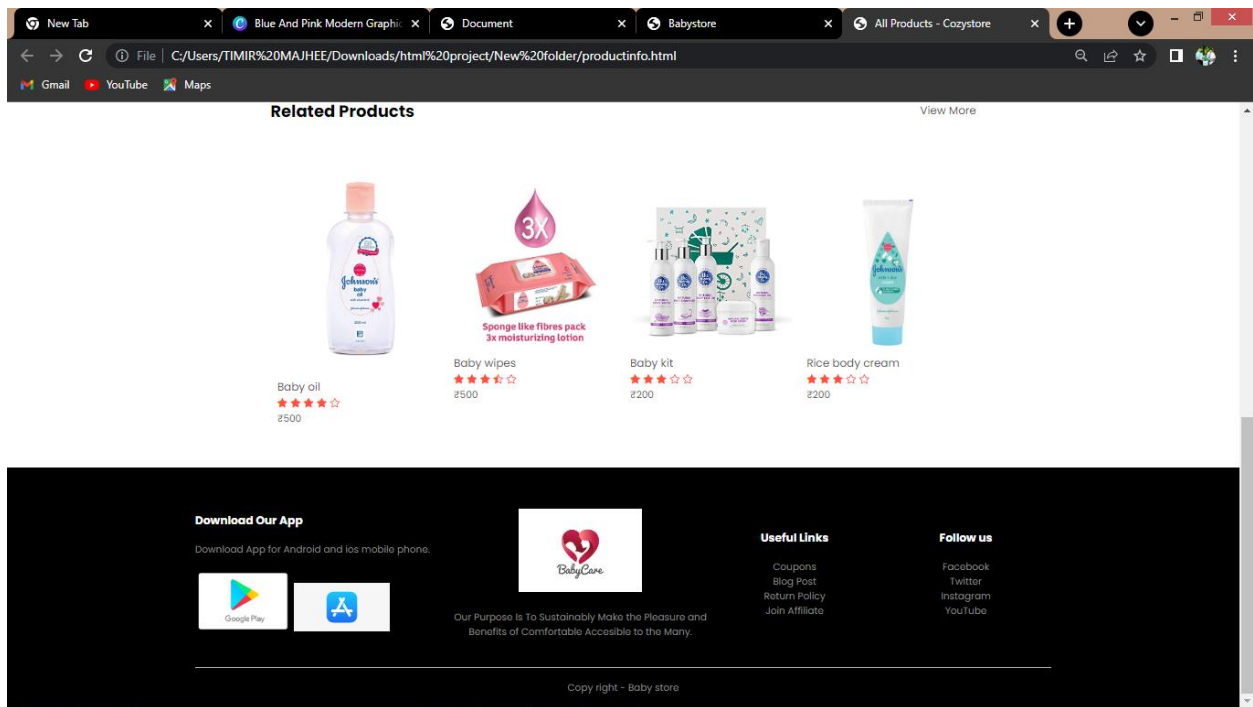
New Tab
Blue And Pink Modern Graphic
Document
Babystore
All Products - Cozystore

File | C:/Users/TIMIR%20MAJHEE/Downloads/html%20project/New%20folder/productinfo.html

Gmail YouTube Maps

Related Products

View More

3X

Sponge like fibres pack
3x moisturizing lotion

Baby oil
₹500

Baby wipes
₹500

Baby kit
₹200

Rice body cream
₹200

Download Our App

Download App for Android and ios mobile phone.

Google Play

BabyCare

Our Purpose Is To Sustainably Make the Pleasure and Benefits of Comfortable Accesible to the Many.

Useful Links

Coupons
Blog Post
Return Policy
Join Affiliate

Follow us

Facebook
Twitter
Instagram
YouTube

Copy right - Baby store